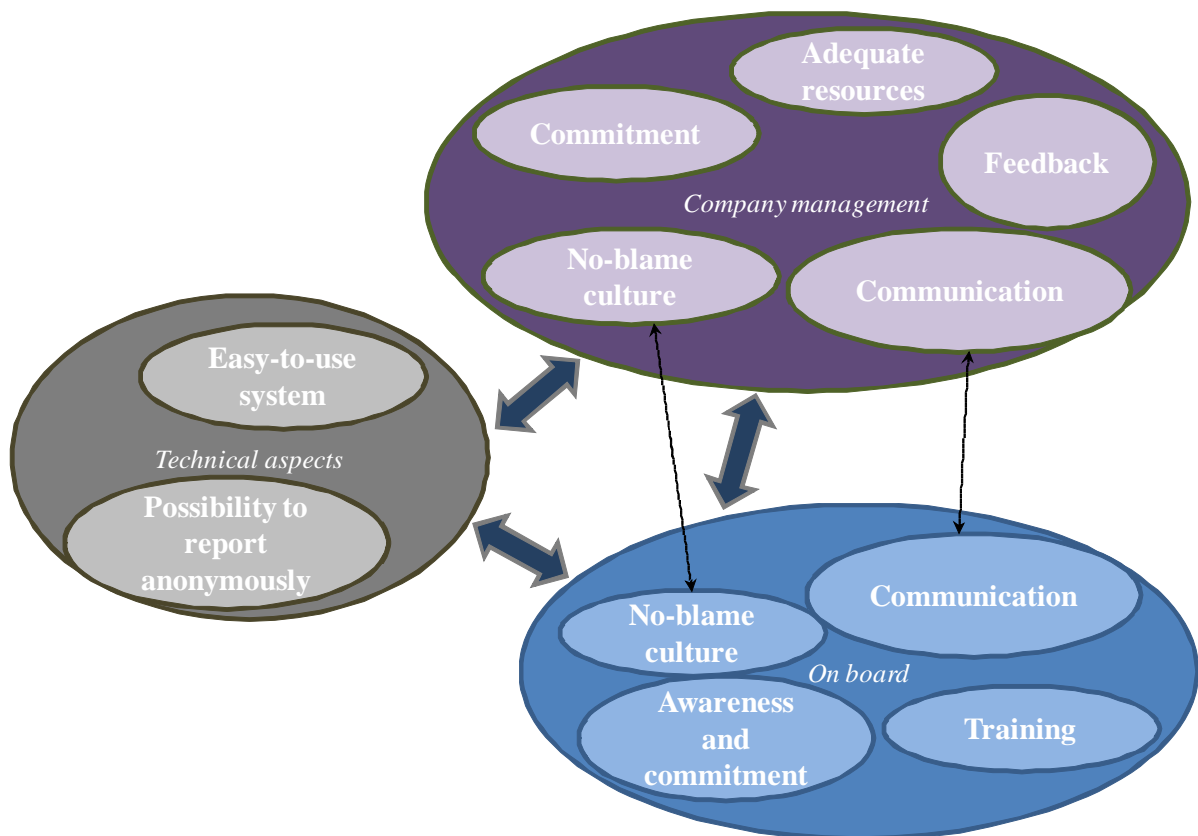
Adequate resources

Commitment

Feedback

Company management

No-blame culture

Communication

Easy-to-use system

Technical aspects

Possibility to report anonymously

Communication

No-blame culture

On board

Awareness and commitment

Training